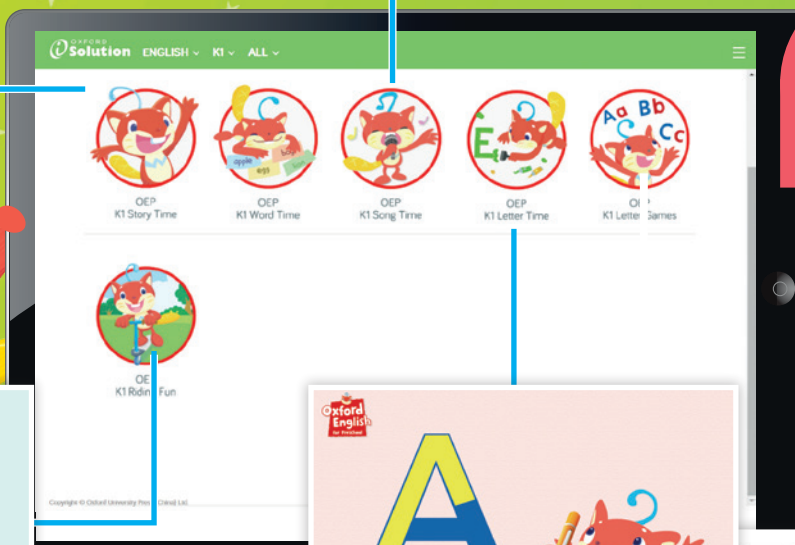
OXFORD Solution ENGLISH K1 ALL

apple
egg
bag

OEP
K1 Story Time

OEP
K1 Word Time

OEP
K1 Song Time

OEP
K1 Letter Time

Aa Bb Cc

OE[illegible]
K1 Lette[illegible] Games

OE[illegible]
K1 Ridin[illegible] Fun

Copyright © Oxford University Pres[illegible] (China) Ltd

Oxford English for Preschool

A